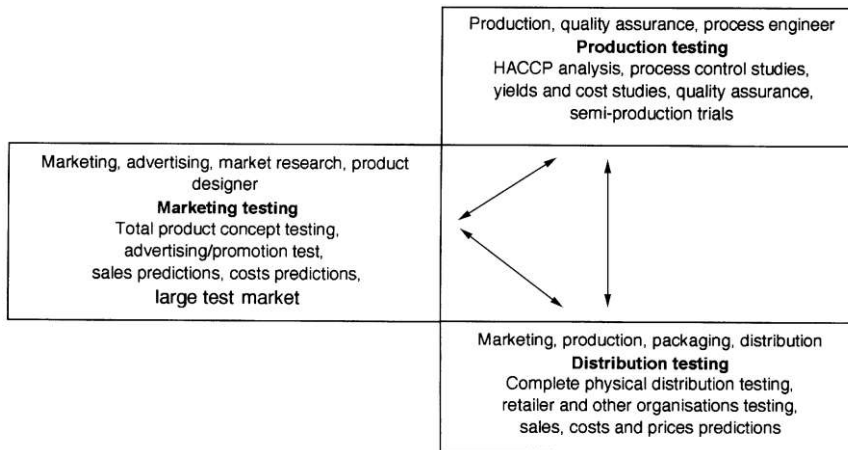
Production, quality assurance, process engineer
**Production testing**
HACCP analysis, process control studies, yields and cost studies, quality assurance, semi-production trials

Marketing, advertising, market research, product designer
**Marketing testing**
Total product concept testing, advertising/promotion test, sales predictions, costs predictions, large test market

Marketing, production, packaging, distribution
**Distribution testing**
Complete physical distribution testing, retailer and other organisations testing, sales, costs and prices predictions